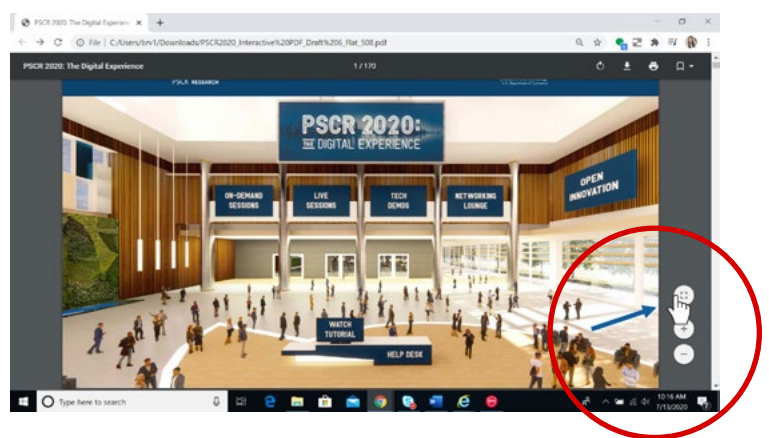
PSCR 2020: The Digital Experienc ×

File | C:/Users/brv1/Downloads/PSCR2020_Interactive%20PDF_Draft%206_Flat_508.pdf

PSCR 2020: The Digital Experience

1 / 170

PSCR RESEARCH

PSCR 2020: THE DIGITAL EXPERIENCE

ON-DEMAND SESSIONS

LIVE SESSIONS

TECH DEMOS

NETWORKING LOUNGE

OPEN INNOVATION

WATCH TUTORIAL

HELP DESK

Type here to search

10:16 AM
7/13/2020